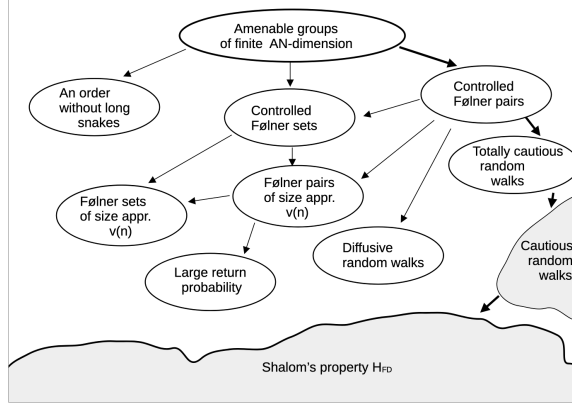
Amenable groups of finite AN-dimension

An order without long snakes

Controlled Følner sets

Controlled Følner pairs

Totally cautious random walks

Følner sets of size appr. v(n)

Følner pairs of size appr. v(n)

Diffusive random walks

Cautious random walks

Large return probability

Shalom's property $H_{FD}$